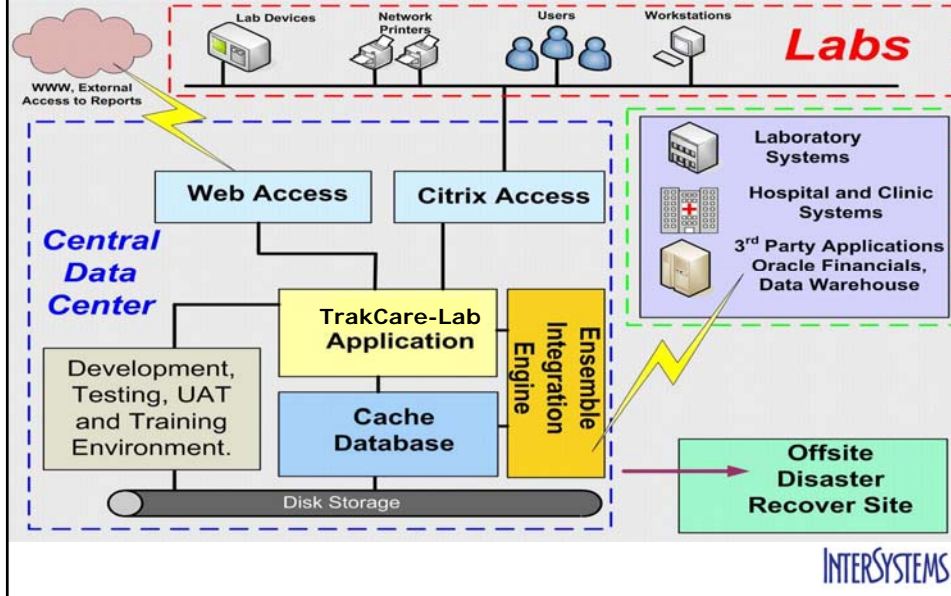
WWW, External Access to Reports

Lab Devices

Network Printers

Users

Workstations

Labs

Web Access

Citrix Access

Central Data Center

Laboratory Systems

Hospital and Clinic Systems

3rd Party Applications Oracle Financials, Data Warehouse

TrakCare-Lab Application

Ensemble Integration Engine

Development, Testing, UAT and Training Environment.

Cache Database

Disk Storage

Offsite Disaster Recover Site

INTERSYSTEMS